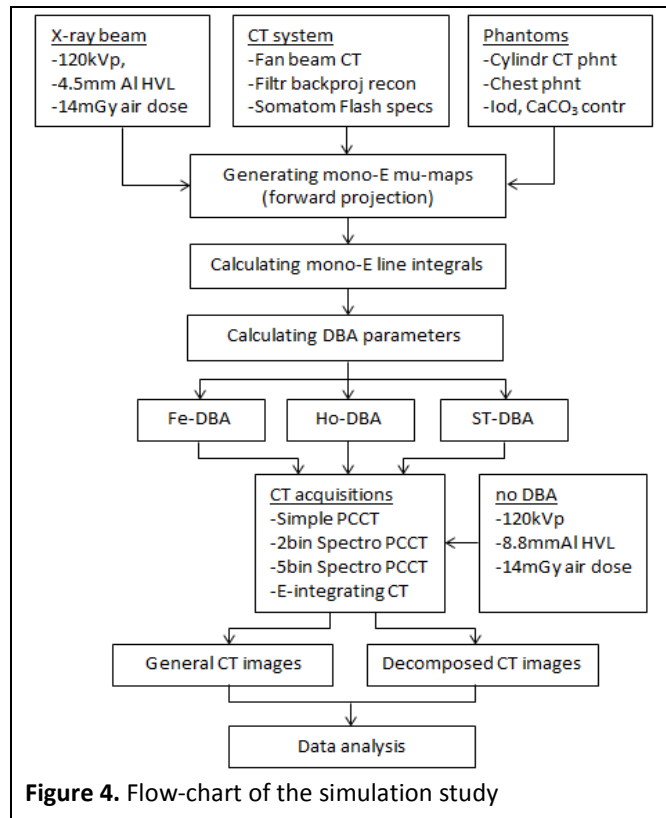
X-ray beam
-120kVp,
-4.5mm Al HVL
-14mGy air dose

CT system
-Fan beam CT
-Filtr backproj recon
-Somatom Flash specs

Phantoms
-Cylindr CT phnt
-Chest phnt
-Iod, $CaCO_3$ contr

Generating mono-E mu-maps (forward projection)

Calculating mono-E line integrals

Calculating DBA parameters

Fe-DBA

Ho-DBA

ST-DBA

CT acquisitions
-Simple PCCT
-2bin Spectro PCCT
-5bin Spectro PCCT
-E-integrating CT

no DBA
-120kVp
-8.8mmAl HVL
-14mGy air dose

General CT images

Decomposed CT images

Data analysis

**Figure 4.** Flow-chart of the simulation study